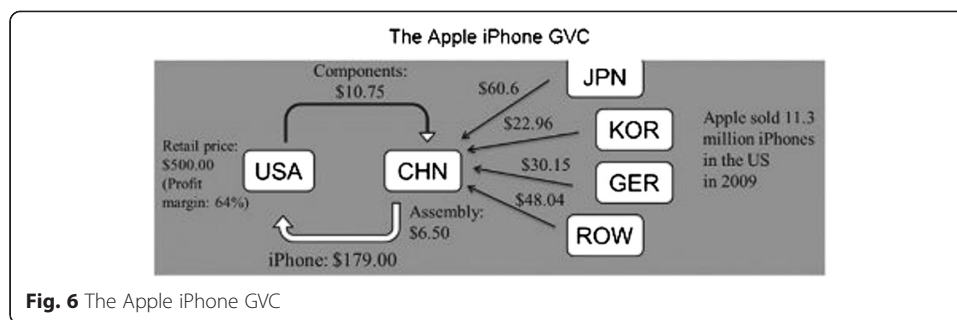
The Apple iPhone GVC

Components: $10.75

JPN

$60.6

$22.96

KOR

Apple sold 11.3 million iPhones in the US in 2009

Retail price: $500.00 (Profit margin: 64%)

USA

CHN

$30.15

GER

$48.04

Assembly: $6.50

ROW

iPhone: $179.00

**Fig. 6** The Apple iPhone GVC